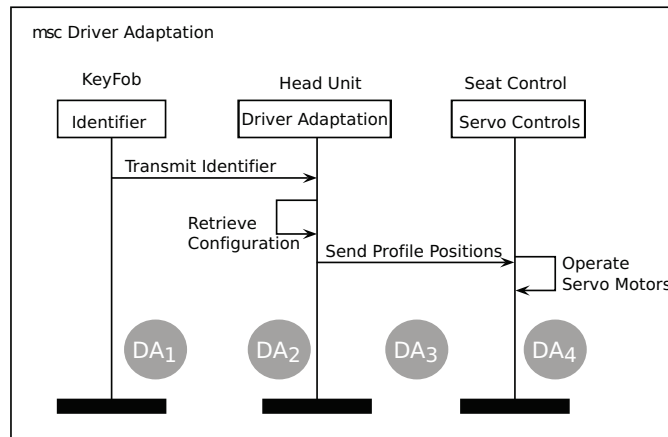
msc Driver Adaptation

KeyFob

Identifier

Head Unit

Driver Adaptation

Seat Control

Servo Controls

Transmit Identifier

Retrieve Configuration

Send Profile Positions

Operate Servo Motors

DA$_1$

DA$_2$

DA$_3$

DA$_4$